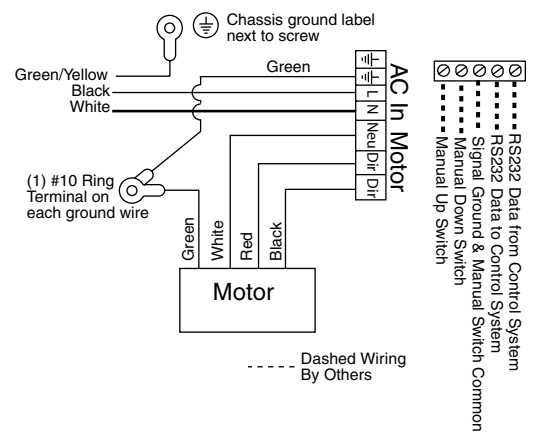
Chassis ground label next to screw

Green/Yellow
Black
White
Green

AC In Motor
L
N
Neu
Dir
Dir

(1) #10 Ring Terminal on each ground wire

Green
White
Red
Black

Motor

Dashed Wiring By Others

RS232 Data from Control System
RS232 Data to Control System
Signal Ground & Manual Switch Common
Manual Down Switch
Manual Up Switch